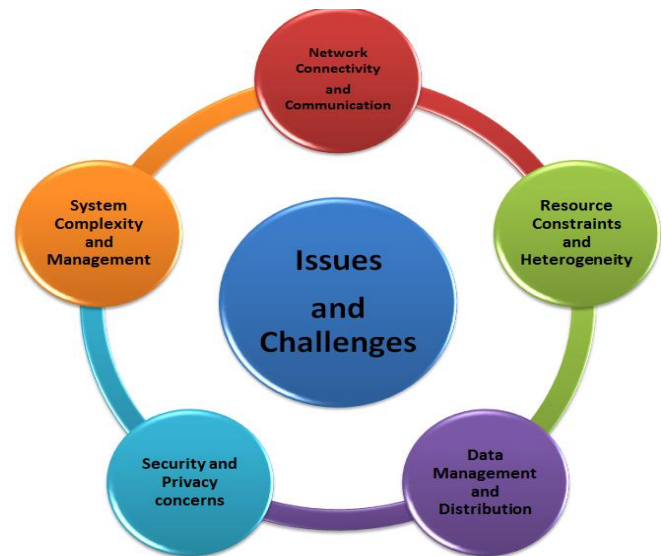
Issues and Challenges

Network Connectivity and Communication

Resource Constraints and Heterogeneity

Data Management and Distribution

Security and Privacy concerns

System Complexity and Management